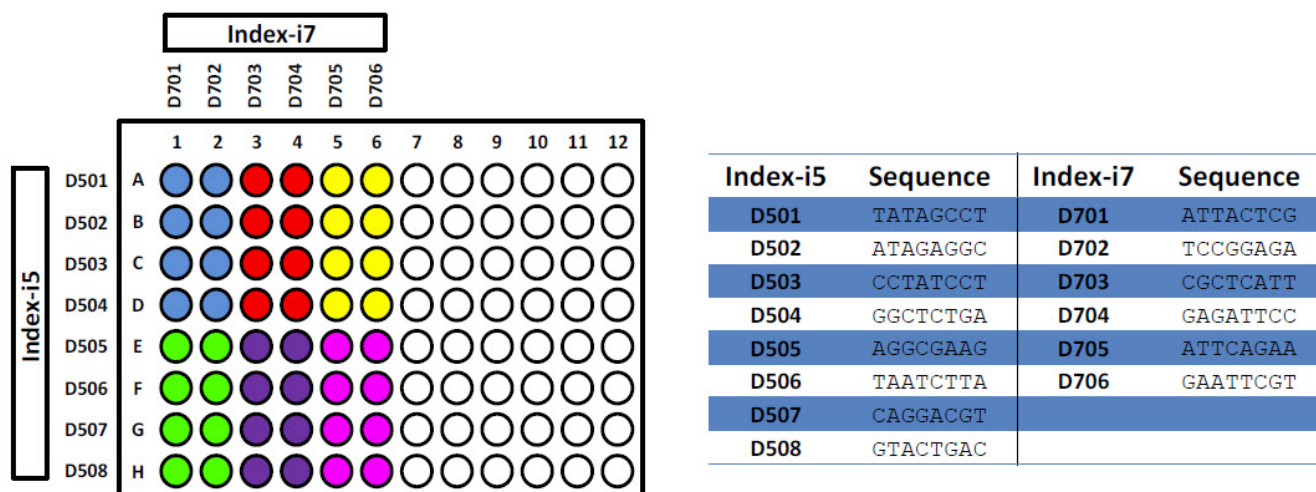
Index-i7

D701 D702 D703 D704 D705 D706

1 2 3 4 5 6 7 8 9 10 11 12

Index-i5

D501 A
D502 B
D503 C
D504 D
D505 E
D506 F
D507 G
D508 H

| Index-i5 | Sequence | Index-i7 | Sequence |
|---|---|---|---|
| D501 | TATAGCCT | D701 | ATTACTCG |
| D502 | ATAGAGGC | D702 | TCCGGAGA |
| D503 | CCTATCCT | D703 | CGCTCATT |
| D504 | GGCTCTGA | D704 | GAGATTCC |
| D505 | AGGCGAAG | D705 | ATTCAGAA |
| D506 | TAATCTTA | D706 | GAATTCGT |
| D507 | CAGGACGT | | |
| D508 | GTACTGAC | | |